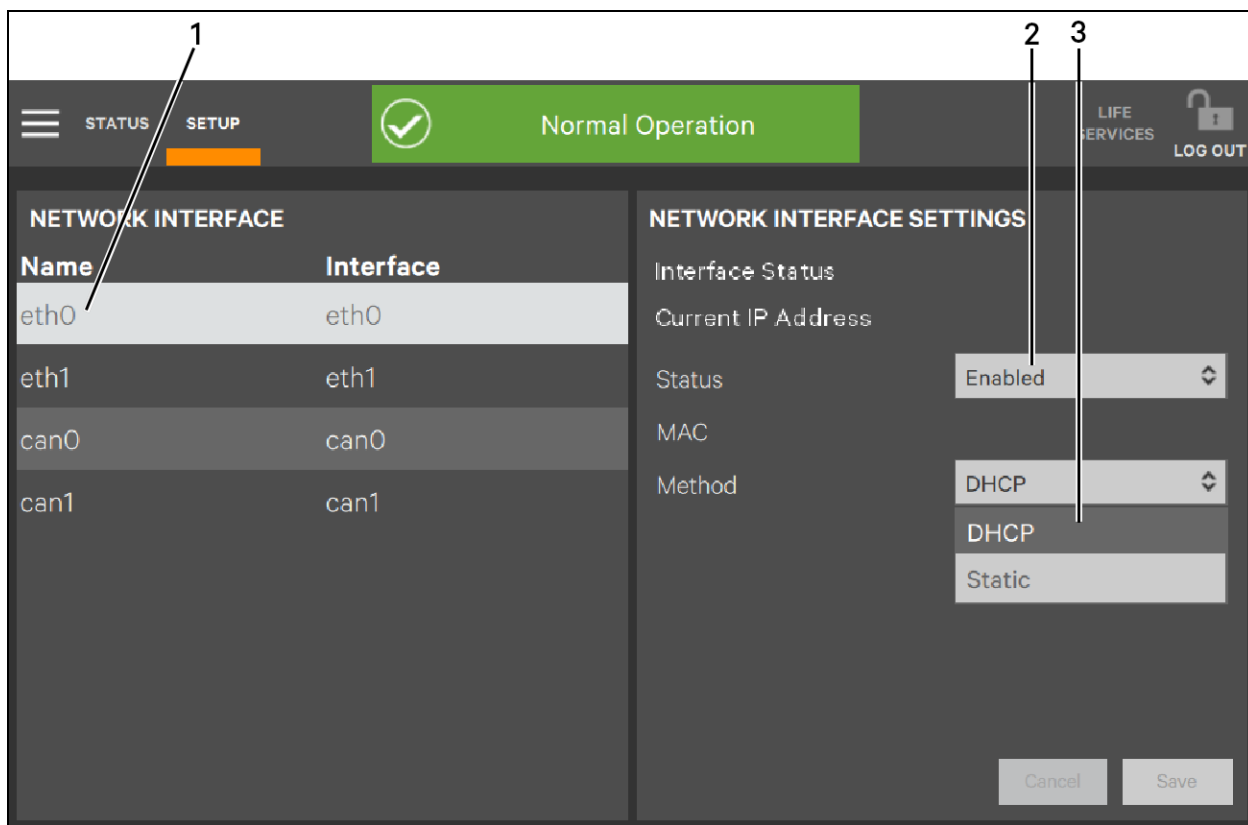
1 2 3

STATUS SETUP

Normal Operation

LIFE SERVICES

LOG OUT

NETWORK INTERFACE

| Name | Interface |
|---|---|
| eth0 | eth0 |
| eth1 | eth1 |
| can0 | can0 |
| can1 | can1 |

NETWORK INTERFACE SETTINGS

Interface Status

Current IP Address

Status Enabled

MAC

Method DHCP

DHCP

Static

Cancel Save